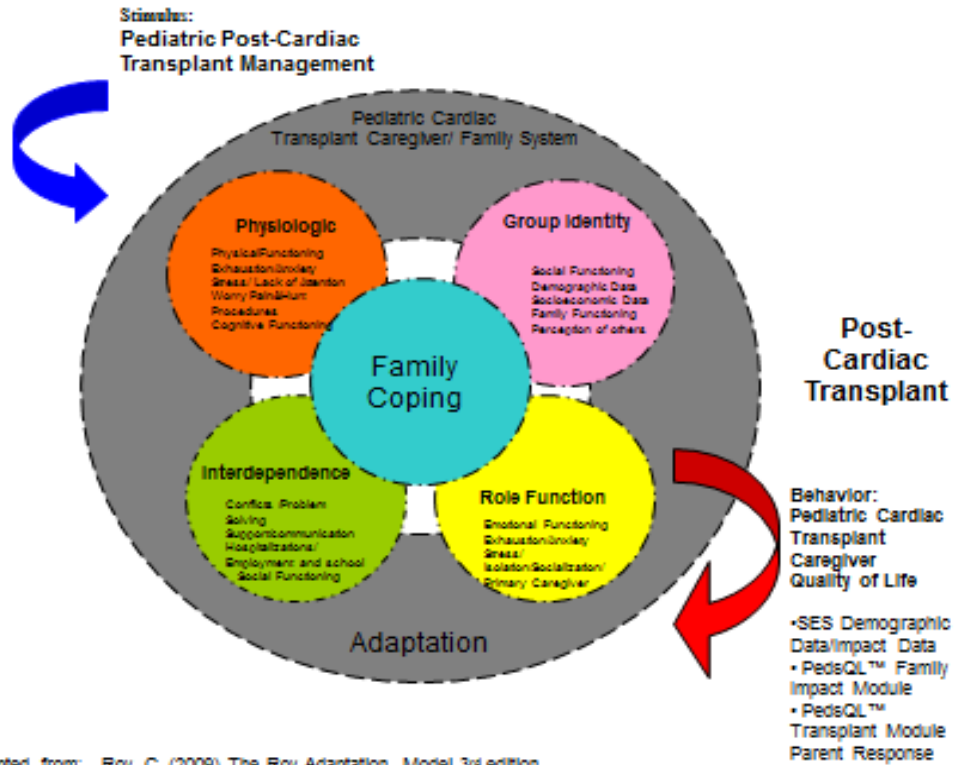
Stimulus:
Pediatric Post-Cardiac Transplant Management

Pediatric Cardiac Transplant Caregiver/ Family System

Physiologic
Physical Functioning
Exhaustion/Anxiety
Stress/ Lack of Attention
Worry Pain&Hurt
Procedures
Cognitive Functioning

Group Identity
Social Functioning
Demographic Data
Socioeconomic Data
Family Functioning
Perception of others

Family Coping

Interdependence
Conflicts Problem Solving
Support/communication
Hospitalizations/
Employment and school
Social Functioning

Role Function
Emotional Functioning
Exhaustion/Anxiety
Stress/
Isolation/Socialization/
Primary Caregiver

Adaptation

Post-Cardiac Transplant

Behavior:
Pediatric Cardiac Transplant Caregiver Quality of Life

•SES Demographic Data/Impact Data
• PedsQL™ Family Impact Module
• PedsQL™ Transplant Module Parent Response

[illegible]ted from: Roy, C. (2009) The Roy Adaptation Model 3rd edition